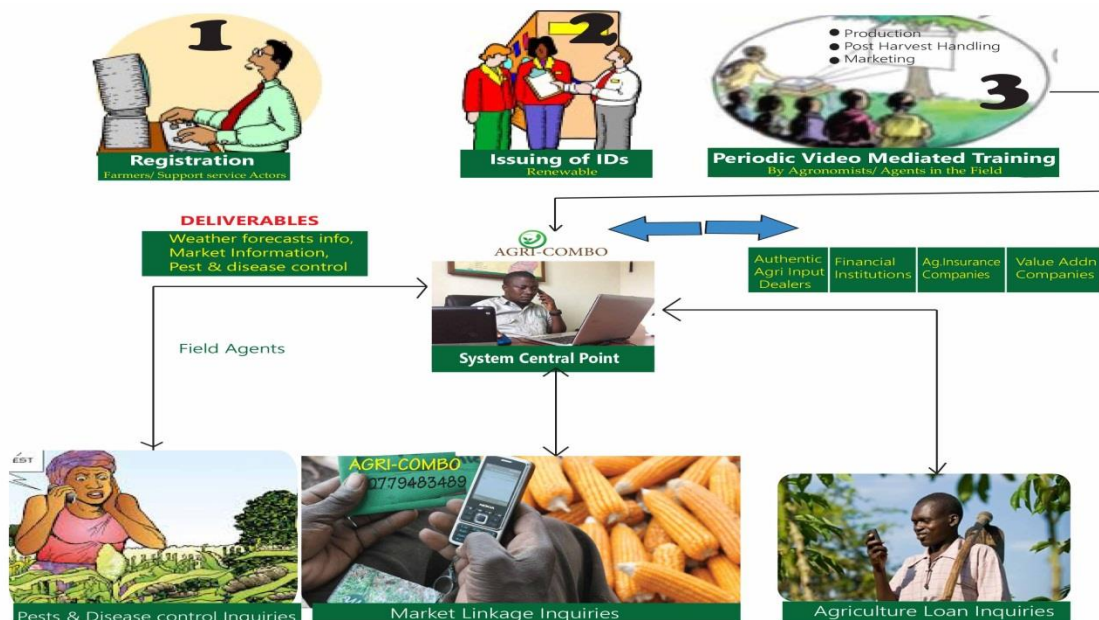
1

Registration
Farmers/ Support service Actors

2

Issuing of IDs
Renewable

Production
Post Harvest Handling
Marketing

3

Periodic Video Mediated Training
By Agronomists/ Agents in the Field

DELIVERABLES
Weather forecasts info, Market Information, Pest & disease control

AGRI-COMBO

Authentic Agri Input Dealers

Financial Institutions

Ag.Insurance Companies

Value Addn Companies

Field Agents

System Central Point

EST

AGRI-COMBO
0779483489

Pests & Disease control Inquiries

Market Linkage Inquiries

Agriculture Loan Inquiries